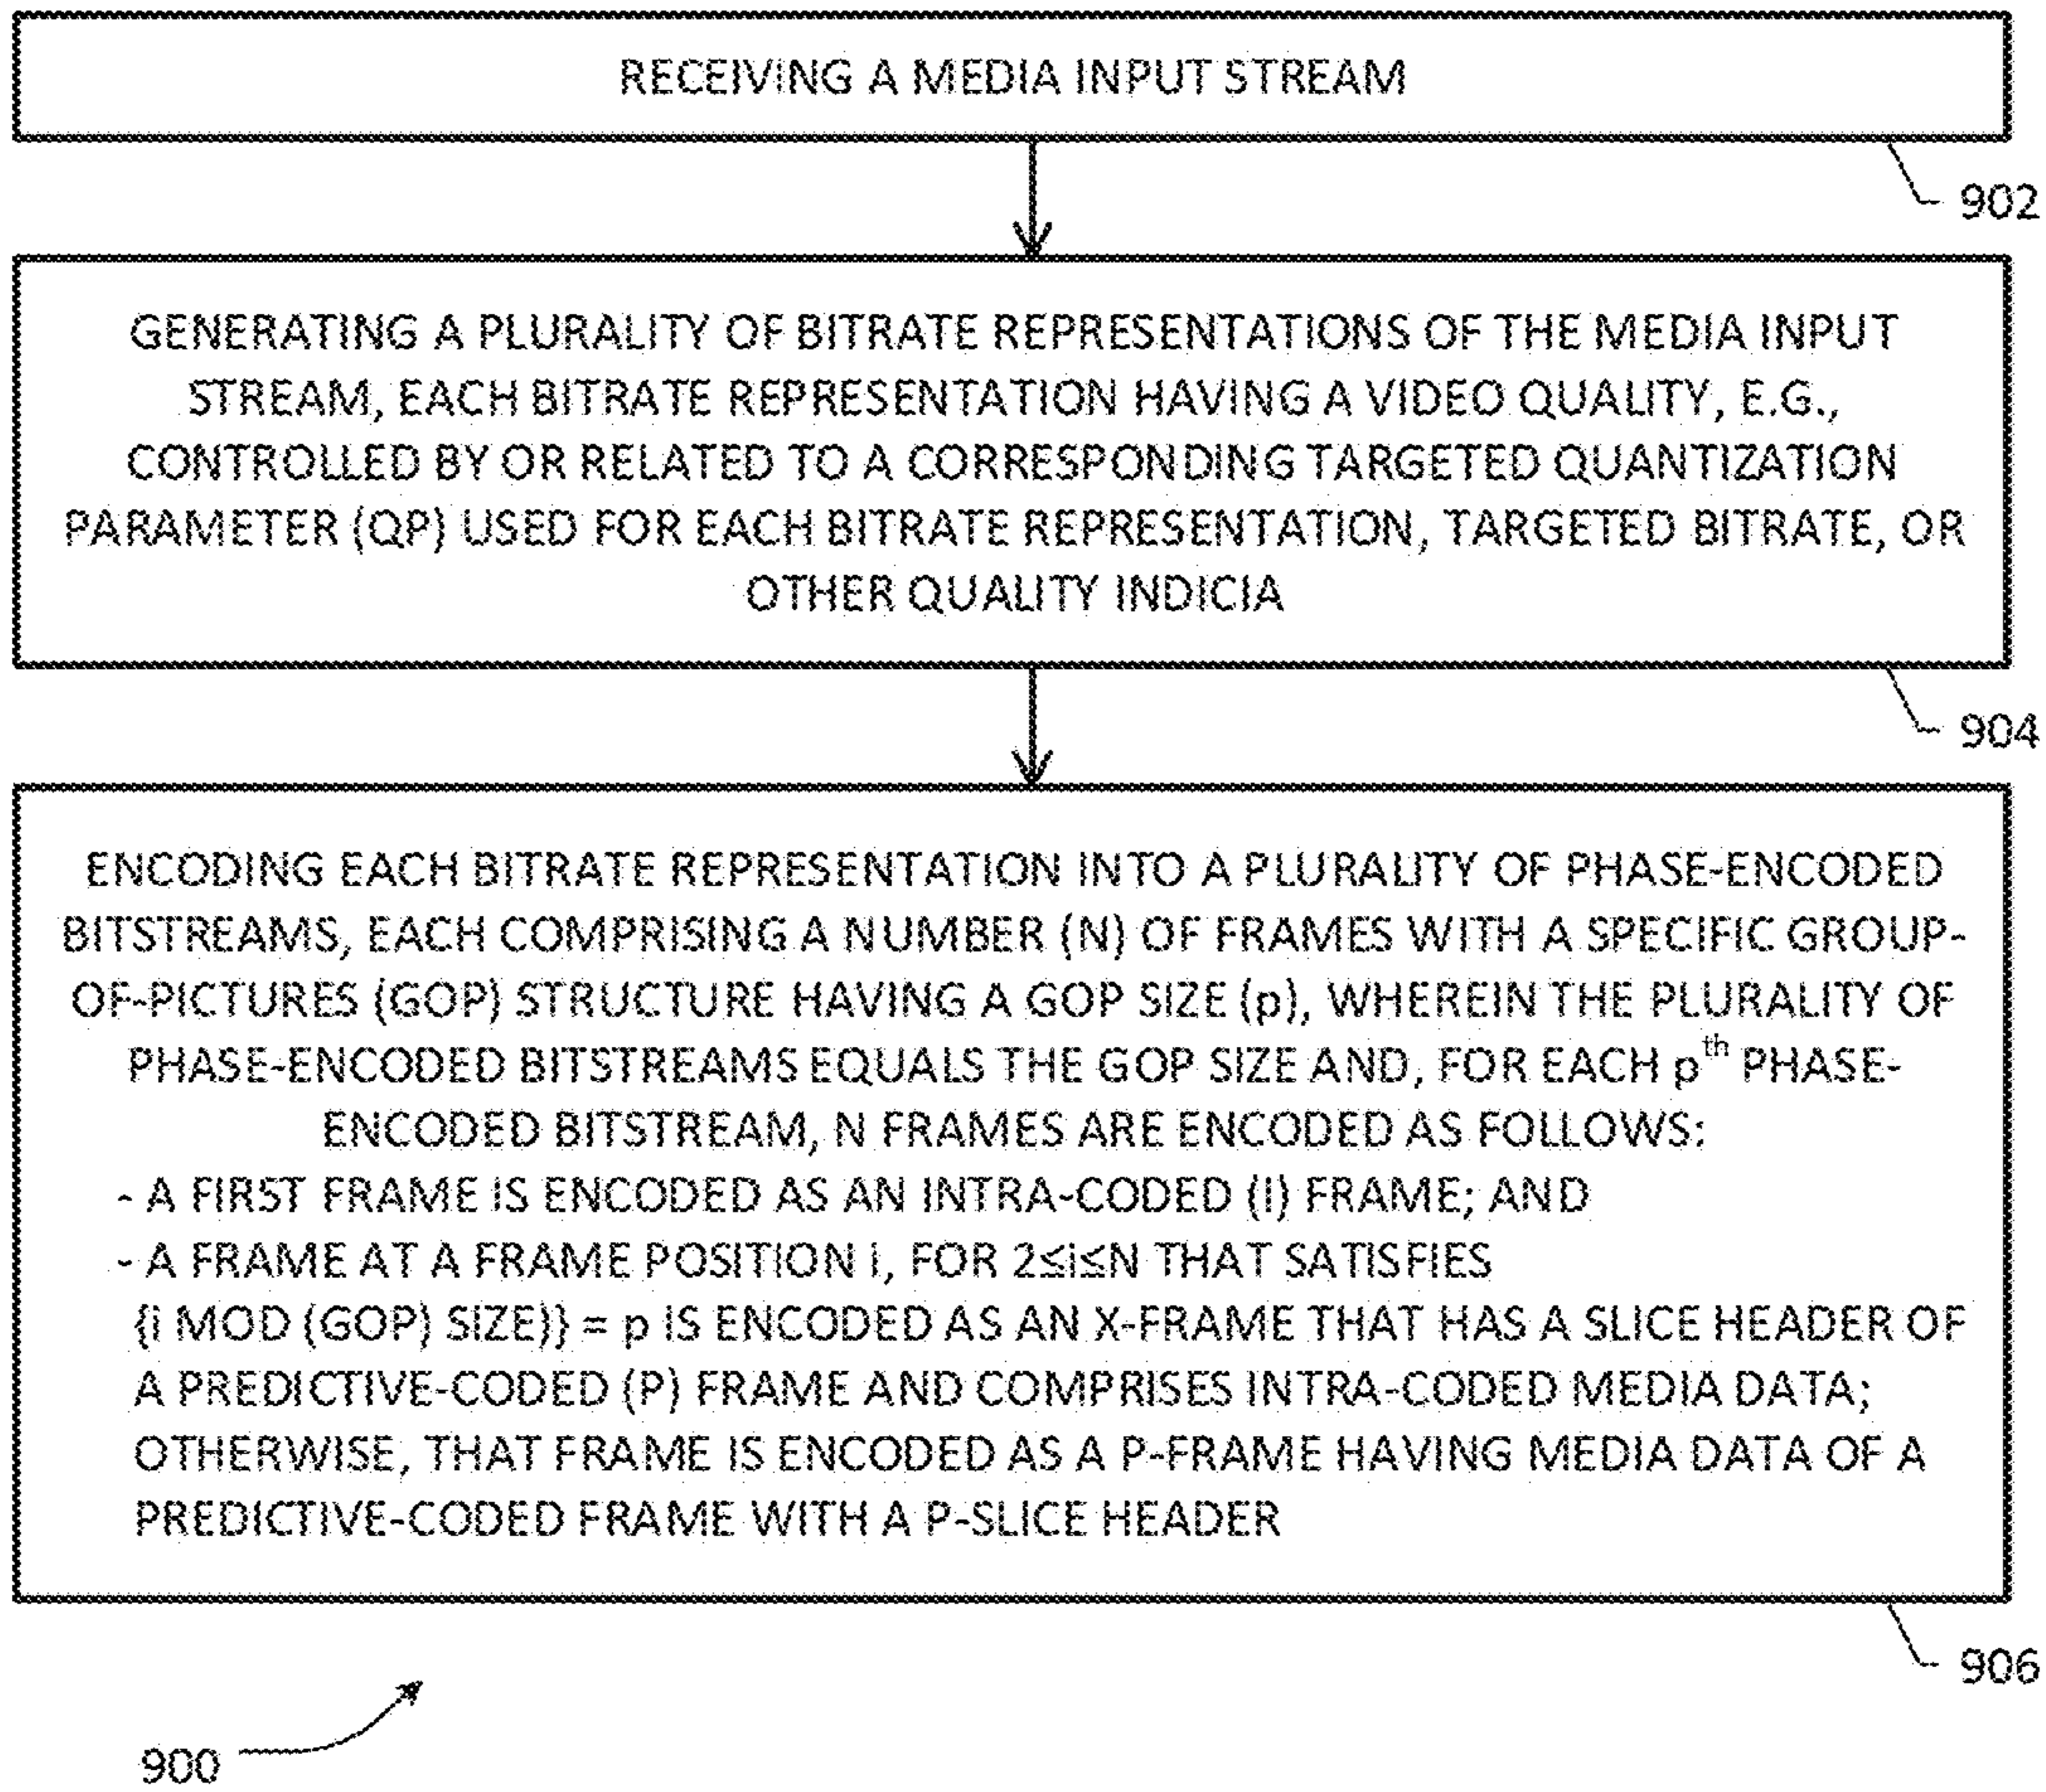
RECEIVING A MEDIA INPUT STREAM

902

GENERATING A PLURALITY OF BITRATE REPRESENTATIONS OF THE MEDIA INPUT STREAM, EACH BITRATE REPRESENTATION HAVING A VIDEO QUALITY, E.G., CONTROLLED BY OR RELATED TO A CORRESPONDING TARGETED QUANTIZATION PARAMETER (QP) USED FOR EACH BITRATE REPRESENTATION, TARGETED BITRATE, OR OTHER QUALITY INDICIA

904

ENCODING EACH BITRATE REPRESENTATION INTO A PLURALITY OF PHASE-ENCODED BITSTREAMS, EACH COMPRISING A NUMBER (N) OF FRAMES WITH A SPECIFIC GROUP-OF-PICTURES (GOP) STRUCTURE HAVING A GOP SIZE (p), WHEREIN THE PLURALITY OF PHASE-ENCODED BITSTREAMS EQUALS THE GOP SIZE AND, FOR EACH $p^{th}$ PHASE-ENCODED BITSTREAM, N FRAMES ARE ENCODED AS FOLLOWS:
- A FIRST FRAME IS ENCODED AS AN INTRA-CODED (I) FRAME; AND
- A FRAME AT A FRAME POSITION i, FOR $2\leq i\leq N$ THAT SATISFIES {i MOD (GOP) SIZE)} = p IS ENCODED AS AN X-FRAME THAT HAS A SLICE HEADER OF A PREDICTIVE-CODED (P) FRAME AND COMPRISES INTRA-CODED MEDIA DATA; OTHERWISE, THAT FRAME IS ENCODED AS A P-FRAME HAVING MEDIA DATA OF A PREDICTIVE-CODED FRAME WITH A P-SLICE HEADER

906

900